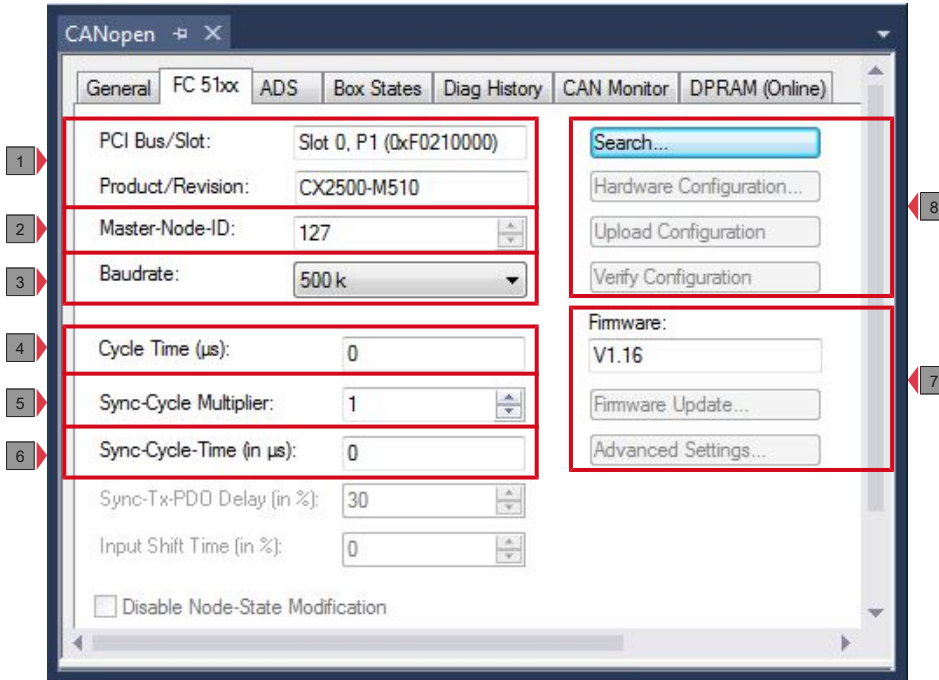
CANopen

General | FC 51xx | ADS | Box States | Diag History | CAN Monitor | DPRAM (Online)

1
PCI Bus/Slot: Slot 0, P1 (0xF0210000)
Product/Revision: CX2500-M510

2
Master-Node-ID: 127

3
Baudrate: 500 k

4
Cycle Time (µs): 0

5
Sync-Cycle Multiplier: 1

6
Sync-Cycle-Time (in µs): 0

Sync-Tx-PDO Delay (in %): 30

Input Shift Time (in %): 0

Disable Node-State Modification

8
Search...
Hardware Configuration...
Upload Configuration
Verify Configuration

7
Firmware:
V1.16
Firmware Update...
Advanced Settings...